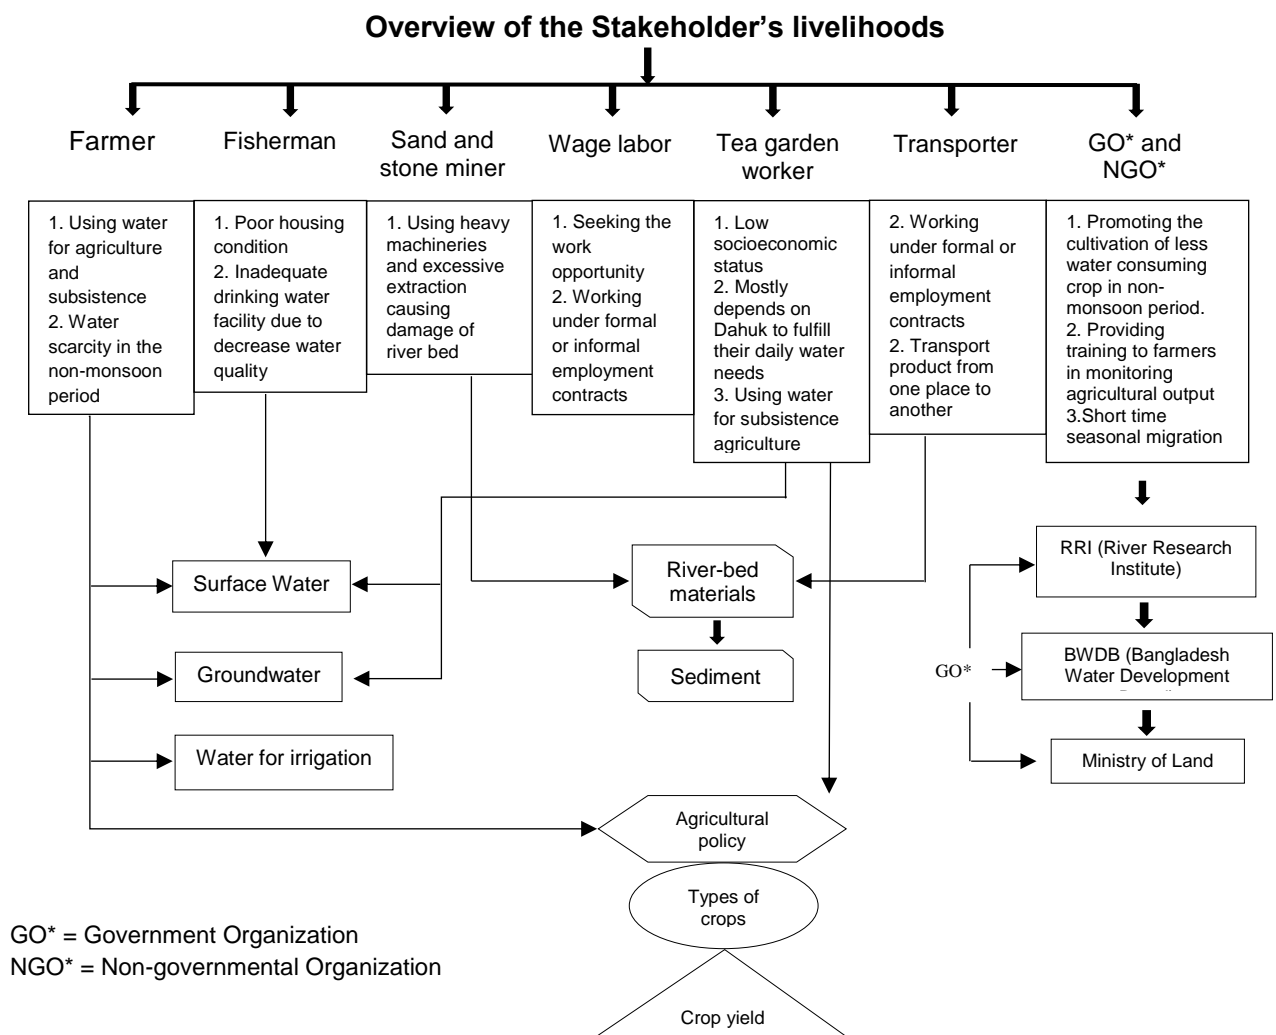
Overview of the Stakeholder's livelihoods

Farmer

Fisherman

Sand and stone miner

Wage labor

Tea garden worker

Transporter

GO* and NGO*

1. Using water for agriculture and subsistence
2. Water scarcity in the non-monsoon period

1. Poor housing condition
2. Inadequate drinking water facility due to decrease water quality

1. Using heavy machineries and excessive extraction causing damage of river bed

1. Seeking the work opportunity
2. Working under formal or informal employment contracts

1. Low socioeconomic status
2. Mostly depends on Dahuk to fulfill their daily water needs
3. Using water for subsistence agriculture

2. Working under formal or informal employment contracts
2. Transport product from one place to another

1. Promoting the cultivation of less water consuming crop in non-monsoon period.
2. Providing training to farmers in monitoring agricultural output
3.Short time seasonal migration

Surface Water

Groundwater

Water for irrigation

River-bed materials

Sediment

RRI (River Research Institute)

GO*

BWDB (Bangladesh Water Development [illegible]

Ministry of Land

Agricultural policy

Types of crops

Crop yield

GO* = Government Organization
NGO* = Non-governmental Organization